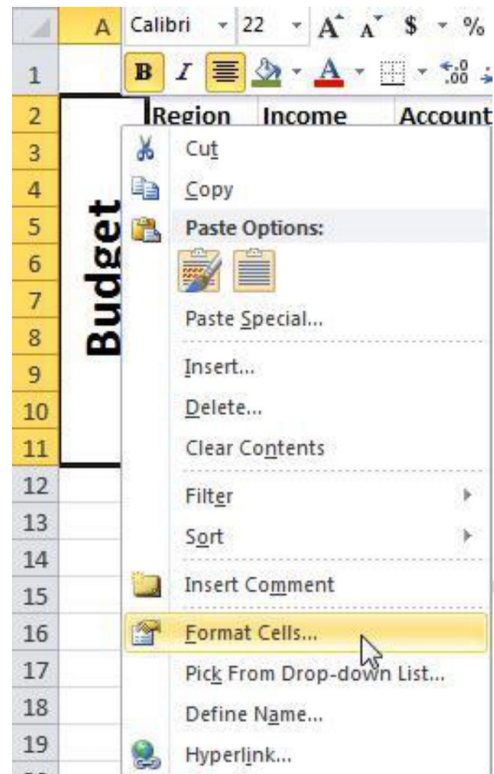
A
Calibri 22 A A $ %
1
B I
2
Region Income Account
3
4
5
6
7
8
9
10
11
12
13
14
15
16
17
18
19
Budget
Cut
Copy
Paste Options:
Paste Special...
Insert...
Delete...
Clear Contents
Filter
Sort
Insert Comment
Format Cells...
Pick From Drop-down List...
Define Name...
Hyperlink...